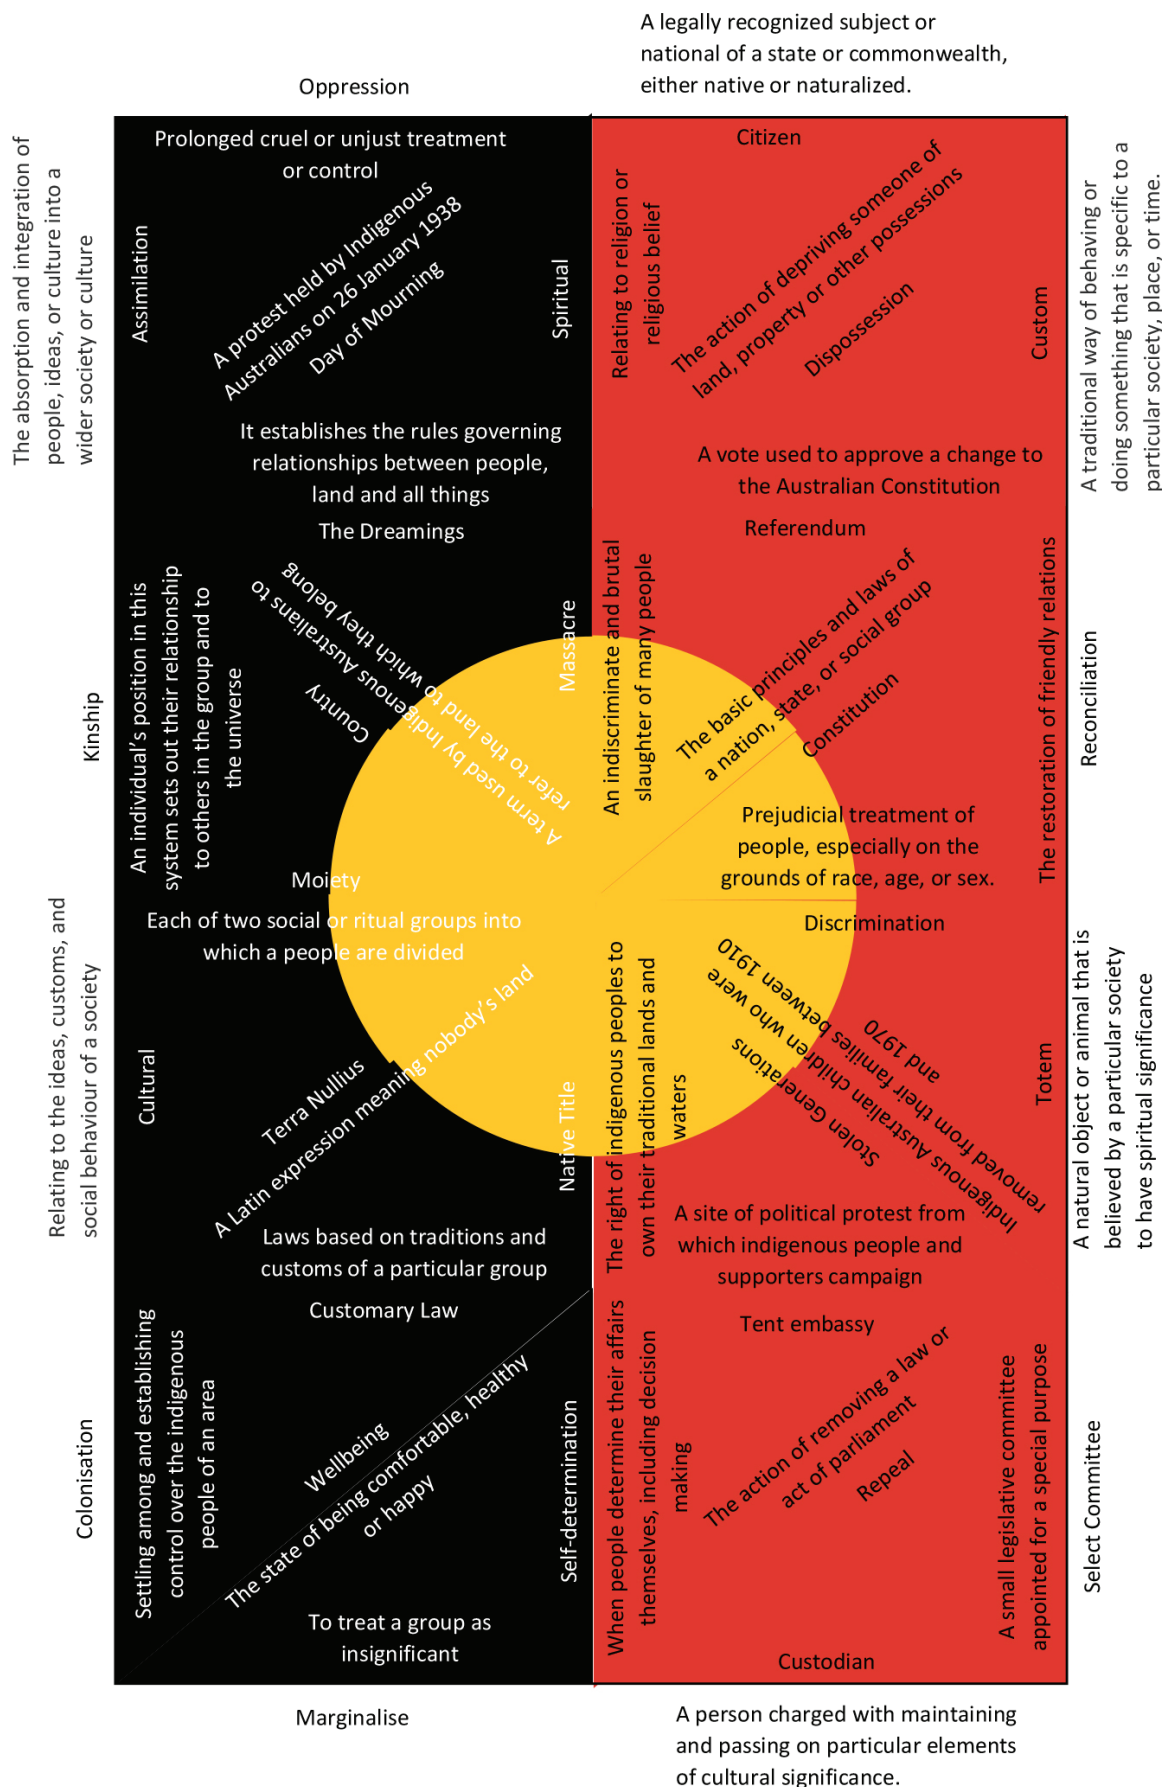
Oppression

A legally recognized subject or national of a state or commonwealth, either native or naturalized.

The absorption and integration of people, ideas, or culture into a wider society or culture

Prolonged cruel or unjust treatment or control

Assimilation

A protest held by Indigenous Australians on 26 January 1938

Day of Mourning

Spiritual

Relating to religion or religious belief

Citizen

The action of depriving someone of land, property or other possessions

Dispossession

Custom

A traditional way of behaving or doing something that is specific to a particular society, place, or time.

It establishes the rules governing relationships between people, land and all things

The Dreamings

A vote used to approve a change to the Australian Constitution

Referendum

Kinship

An individual's position in this system sets out their relationship to others in the group and to the universe

A term used by Indigenous Australians to refer to the land to which they belong

Country

Massacre

An indiscriminate and brutal slaughter of many people

The basic principles and laws of a nation, state, or social group

Constitution

The restoration of friendly relations

Reconciliation

Prejudicial treatment of people, especially on the grounds of race, age, or sex.

Discrimination

Moiety

Each of two social or ritual groups into which a people are divided

Relating to the ideas, customs, and social behaviour of a society

Cultural

Terra Nullius

A Latin expression meaning nobody's land

Native Title

The right of indigenous peoples to own their traditional lands and waters

Indigenous Australian children who were removed from their families between 1910 and 1970

Stolen Generations

Totem

A natural object or animal that is believed by a particular society to have spiritual significance

Laws based on traditions and customs of a particular group

Customary Law

A site of political protest from which indigenous people and supporters campaign

Tent embassy

Colonisation

Settling among and establishing control over the indigenous people of an area

Wellbeing

The state of being comfortable, healthy or happy

Self-determination

When people determine their affairs themselves, including decision making

The action of removing a law or act of parliament

Repeal

A small legislative committee appointed for a special purpose

Select Committee

To treat a group as insignificant

Custodian

Marginalise

A person charged with maintaining and passing on particular elements of cultural significance.